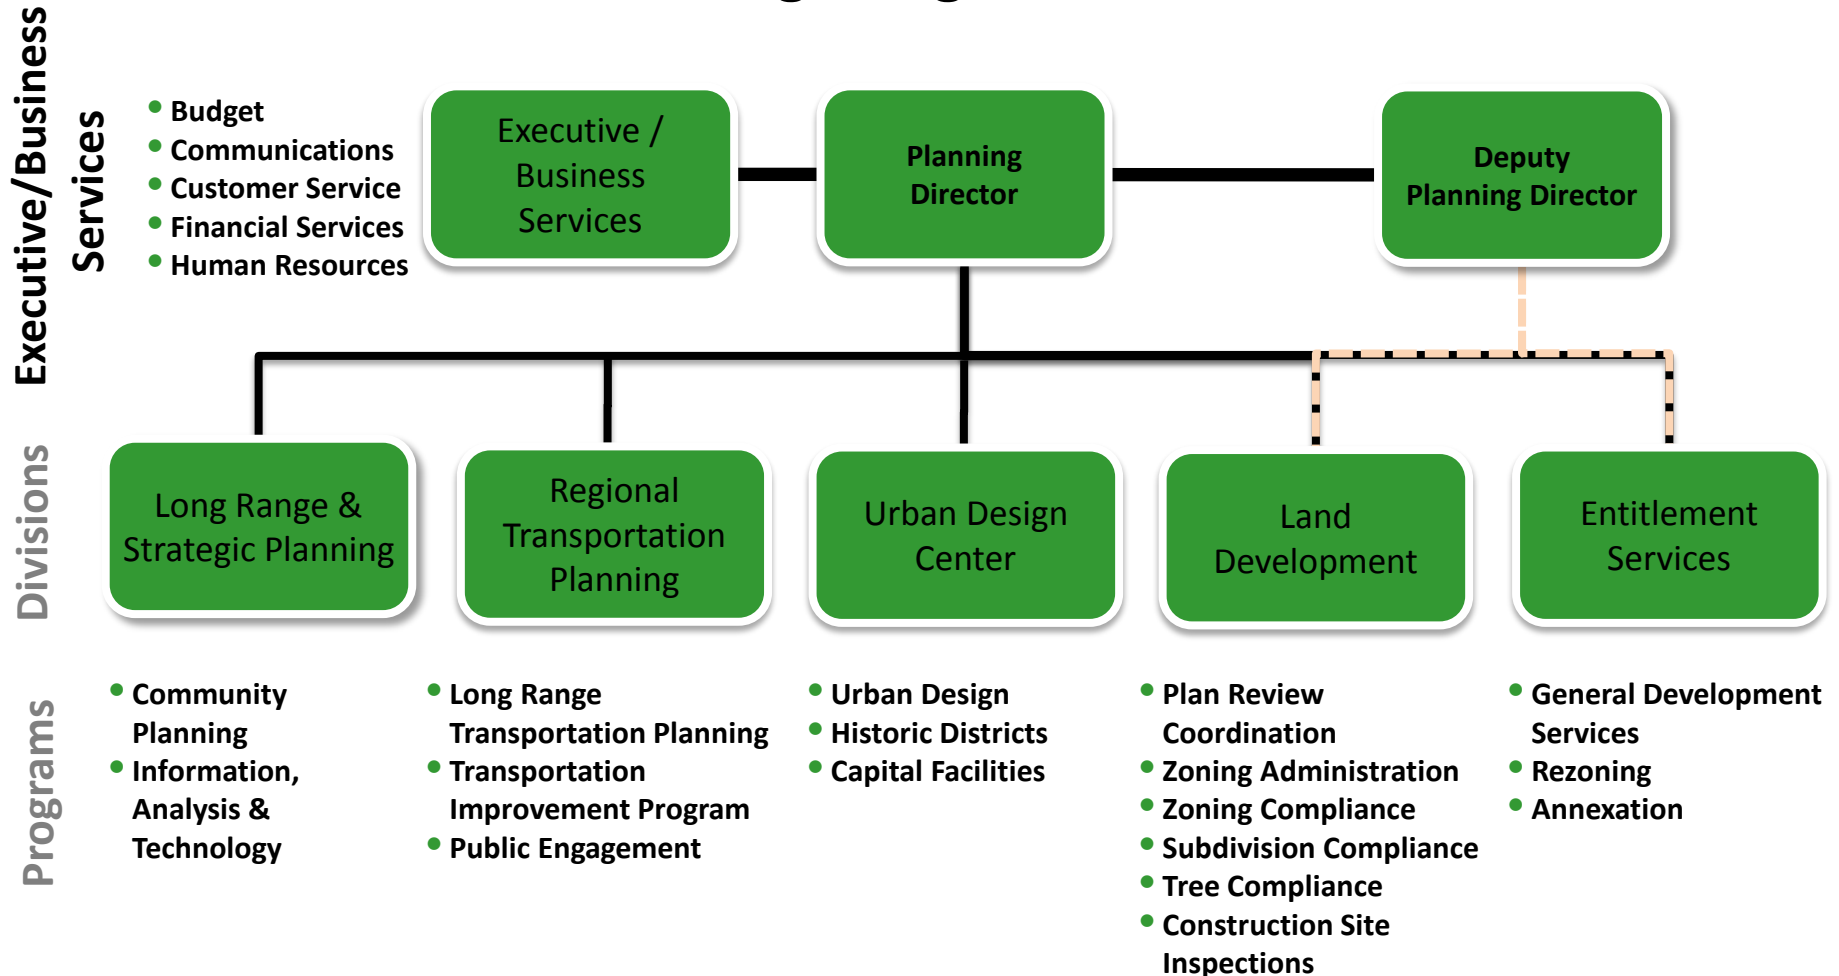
Executive/Business Services

- Budget
- Communications
- Customer Service
- Financial Services
- Human Resources

Executive / Business Services

Planning Director

Deputy Planning Director

Divisions

Long Range & Strategic Planning

Regional Transportation Planning

Urban Design Center

Land Development

Entitlement Services

Programs

- Community Planning
- Information, Analysis & Technology

- Long Range Transportation Planning
- Transportation Improvement Program
- Public Engagement

- Urban Design
- Historic Districts
- Capital Facilities

- Plan Review Coordination
- Zoning Administration
- Zoning Compliance
- Subdivision Compliance
- Tree Compliance
- Construction Site Inspections

- General Development Services
- Rezoning
- Annexation